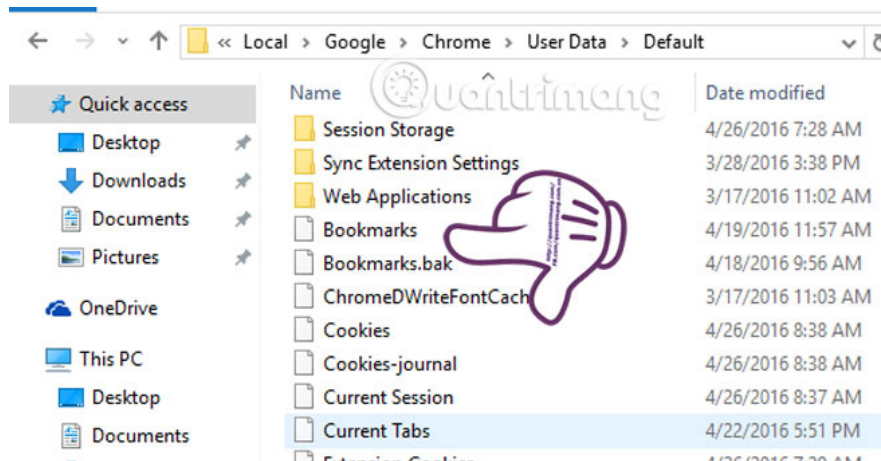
« Local › Google › Chrome › User Data › Default

Quick access
Desktop
Downloads
Documents
Pictures
OneDrive
This PC
Desktop
Documents

Quantrimang

| Name | Date modified |
|---|---|
| Session Storage | 4/26/2016 7:28 AM |
| Sync Extension Settings | 3/28/2016 3:38 PM |
| Web Applications | 3/17/2016 11:02 AM |
| Bookmarks | 4/19/2016 11:57 AM |
| Bookmarks.bak | 4/18/2016 9:56 AM |
| ChromeDWriteFontCach | 3/17/2016 11:03 AM |
| Cookies | 4/26/2016 8:38 AM |
| Cookies-journal | 4/26/2016 8:38 AM |
| Current Session | 4/26/2016 8:37 AM |
| Current Tabs | 4/22/2016 5:51 PM |
| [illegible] | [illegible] |